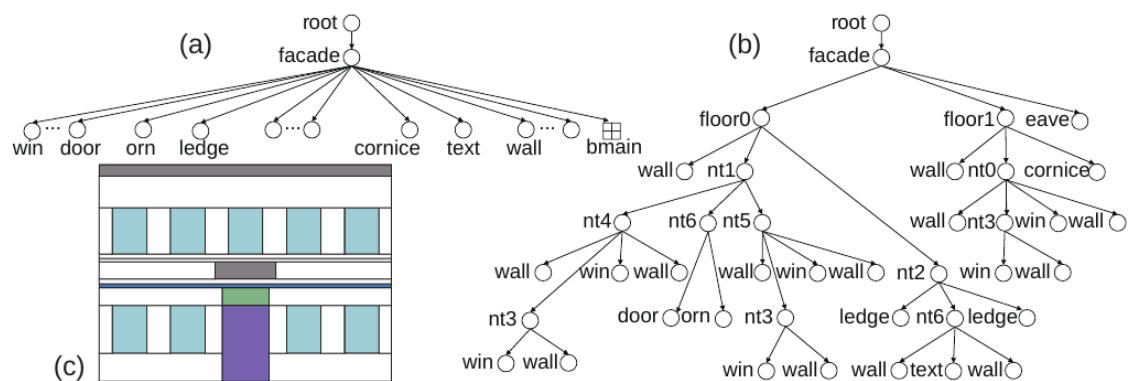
(a)

root
facade
win ··· door orn ledge ··· cornice text wall ··· bmain

(b)

root
facade
floor0
floor1 eave
wall nt1
wall nt0 cornice
nt4 nt6 nt5
wall nt3 win wall
wall win wall
wall win wall
win wall
nt2
nt3
door orn
nt3
ledge nt6 ledge
win wall
win wall
wall text wall

(c)